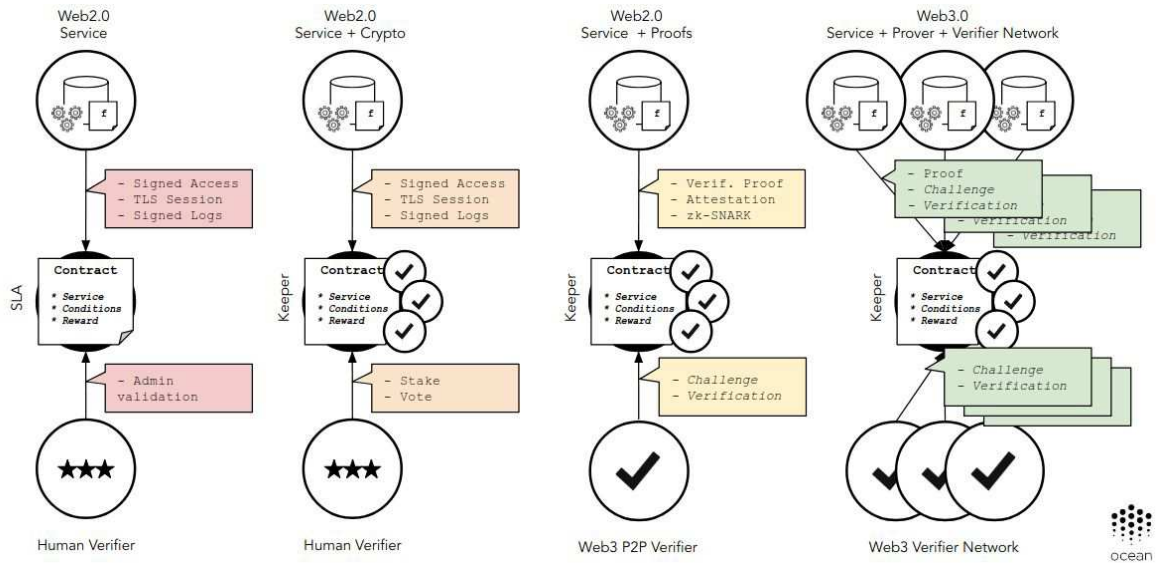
Web2.0
Service

f

- Signed Access
- TLS Session
- Signed Logs

SLA

Contract
* Service
* Conditions
* Reward

- Admin validation

★★★

Human Verifier

Web2.0
Service + Crypto

f

- Signed Access
- TLS Session
- Signed Logs

Keeper

Contract
* Service
* Conditions
* Reward

- Stake
- Vote

★★★

Human Verifier

Web2.0
Service + Proofs

f

- Verif. Proof
- Attestation
- zk-SNARK

Keeper

Contract
* Service
* Conditions
* Reward

- Challenge
- Verification

Web3 P2P Verifier

Web3.0
Service + Prover + Verifier Network

f

f

f

- Proof
- Challenge
- Verification

- Verification

- Verification

Keeper

Contract
* Service
* Conditions
* Reward

- Challenge
- Verification

Web3 Verifier Network

ocean